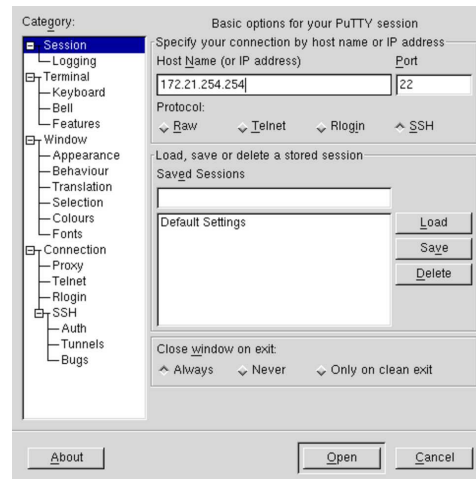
Category:

Session
Logging
Terminal
Keyboard
Bell
Features
Window
Appearance
Behaviour
Translation
Selection
Colours
Fonts
Connection
Proxy
Telnet
Rlogin
SSH
Auth
Tunnels
Bugs

Basic options for your PuTTY session

Specify your connection by host name or IP address

Host Name (or IP address)

Port

172.21.254.254

22

Protocol:

Raw Telnet Rlogin SSH

Load, save or delete a stored session

Saved Sessions

Default Settings

Load

Save

Delete

Close window on exit:

Always Never Only on clean exit

About

Open

Cancel